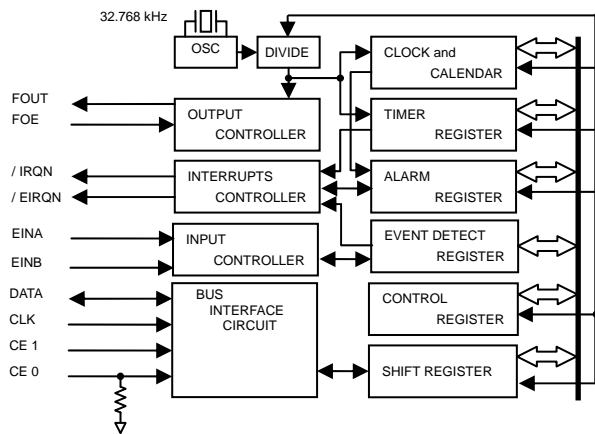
32.768 kHz

OSC

DIVIDE

CLOCK and CALENDAR

FOUT

FOE

OUTPUT CONTROLLER

TIMER REGISTER

/ IRQN

/ EIRQN

INTERRUPTS CONTROLLER

ALARM REGISTER

EINA

EINB

INPUT CONTROLLER

EVENT DETECT REGISTER

DATA

CLK

CE 1

CE 0

BUS INTERFACE CIRCUIT

CONTROL REGISTER

SHIFT REGISTER